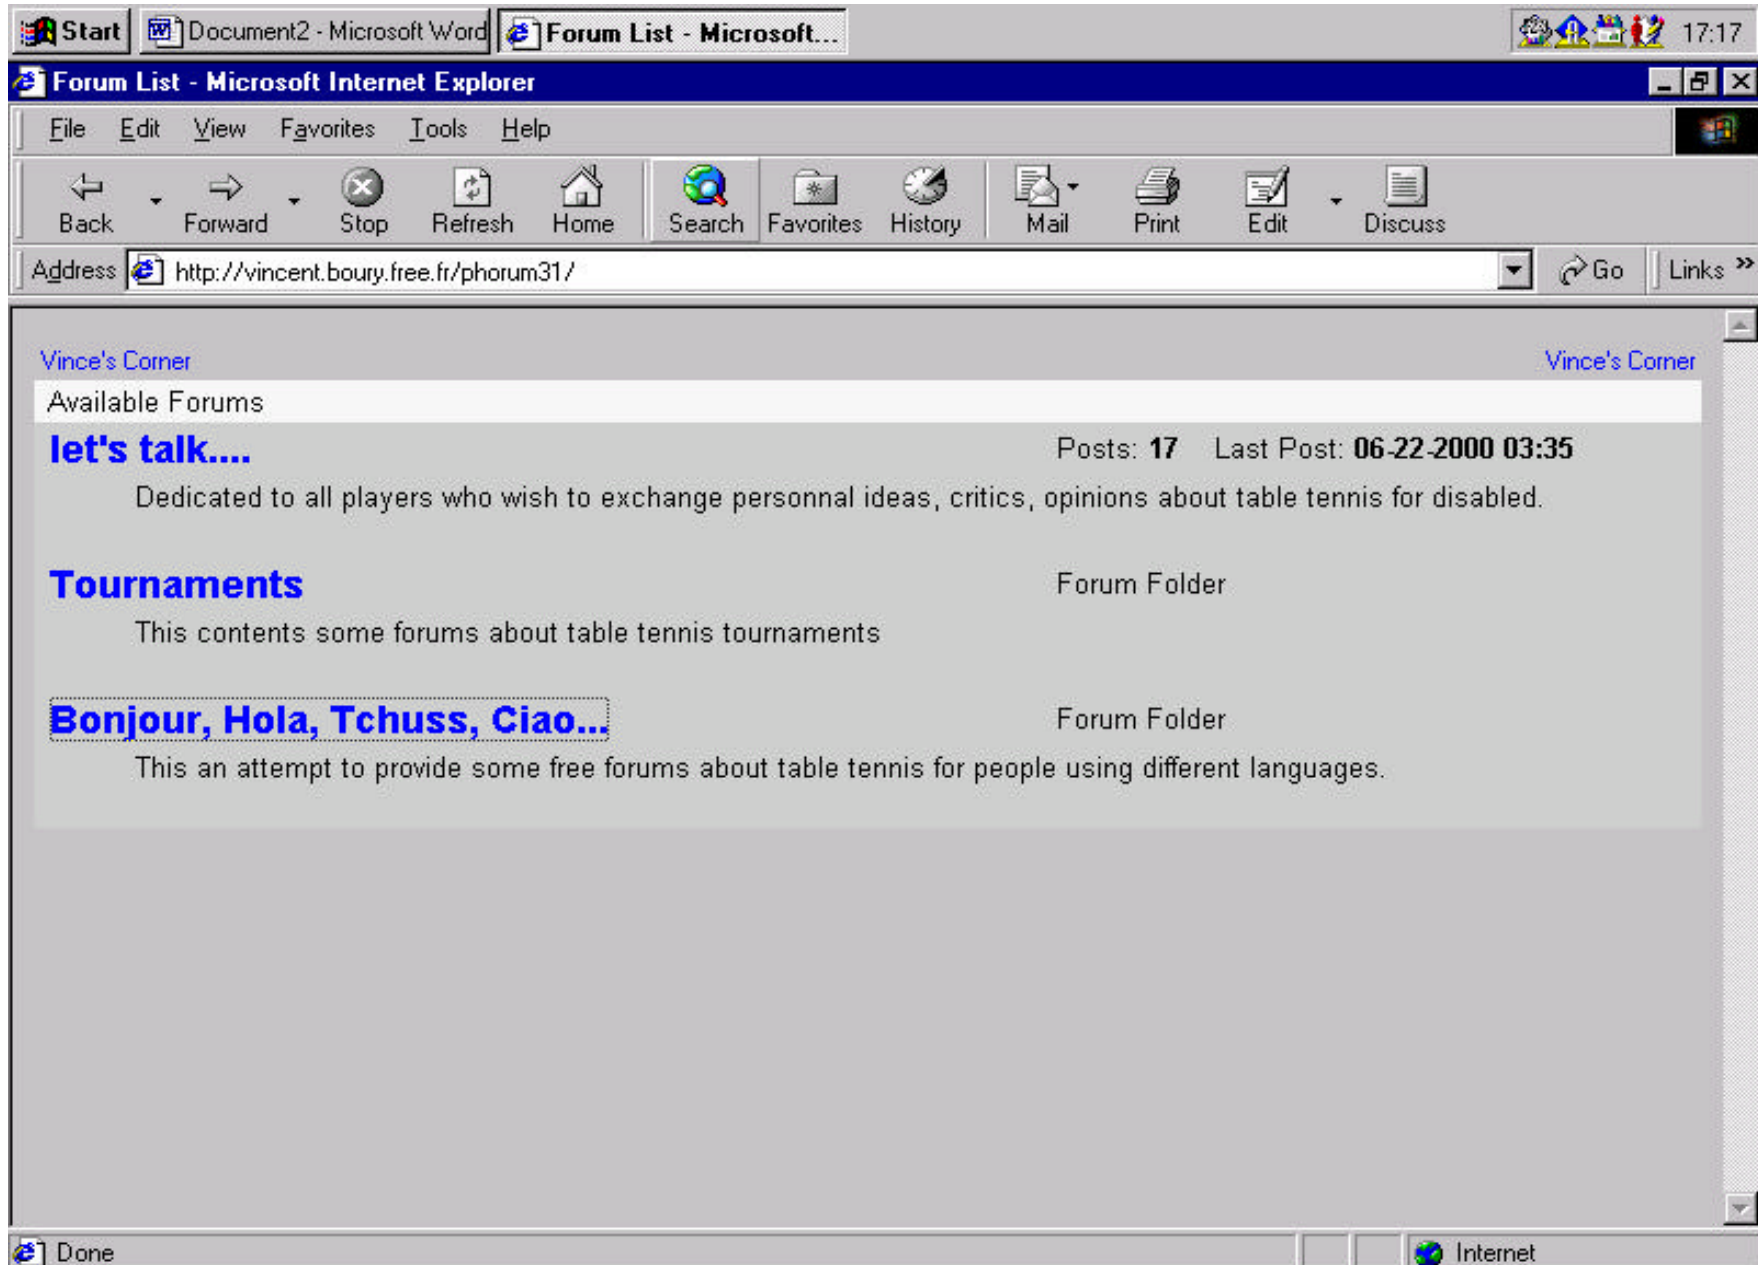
Start Document2 - Microsoft Word Forum List - Microsoft... 17:17

Forum List - Microsoft Internet Explorer

File Edit View Favorites Tools Help

Back Forward Stop Refresh Home Search Favorites History Mail Print Edit Discuss

Address http://vincent.boury.free.fr/phorum31/ Go Links »

Vince's Corner Vince's Corner

Available Forums

let's talk.... Posts: **17** Last Post: **06-22-2000 03:35**

Dedicated to all players who wish to exchange personal ideas, critics, opinions about table tennis for disabled.

Tournaments Forum Folder

This contents some forums about table tennis tournaments

Bonjour, Hola, Tchuss, Ciao... Forum Folder

This an attempt to provide some free forums about table tennis for people using different languages.

Done Internet